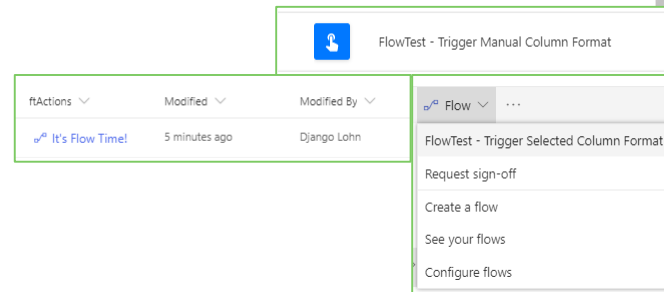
FlowTest - Trigger Manual Column Format

| ftActions | Modified | Modified By |
|---|---|---|
| It's Flow Time! | 5 minutes ago | Django Lohn |

Flow ···

FlowTest - Trigger Selected Column Format

Request sign-off

Create a flow

See your flows

Configure flows